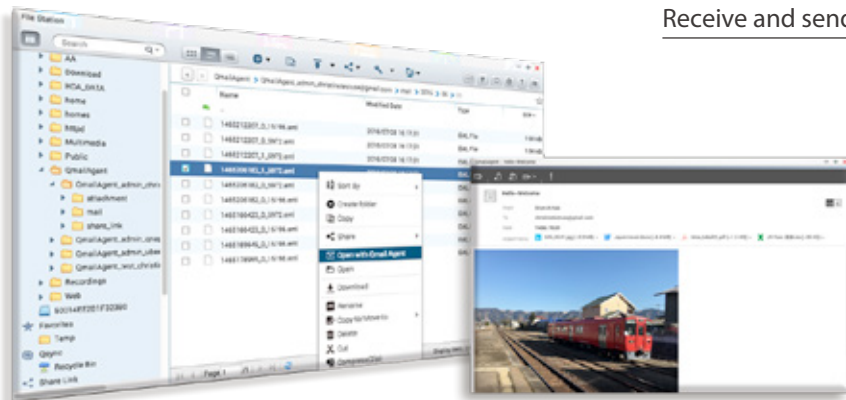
Receive and send

File Station

Search

AA
Download
HOA_SHIA
home
homes
Mfjsl
Multimedia
Public
QmailAgent
GmailAgent_admin_dma
attachment
mail
share_link
QmailAgent_admin_qnas
QmailAgent_admin_uber
QmailAgent_wxt_chrab
Recordings
Web
Favorites
Temp
Qsync
Recycle Bin
Share Link

QmailAgent > QmailAgent_admin_dmaniacs@gmail.com > mail > 00% > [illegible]

Name
Modified Date
Type

1465212207_0_5196.eml
1465212207_0_5972.eml
1465212207_1_0972.eml
1465206163_0_0972.eml
1465206163_1_5196.eml
1465206163_0_5196.eml
1465180423_0_0972.eml
1465180423_1_5196.eml
1465180945_0_5196.eml
1465178995_0_5196.eml

2016/07/28 16:15:20

EML File

Sort By
Create folder
Copy
Share
Open with Gmail Agent
Open
Download
Rename
Copy/Move to
Delete
Cut
Compress(Zip)

Page 1

Hello Welcome